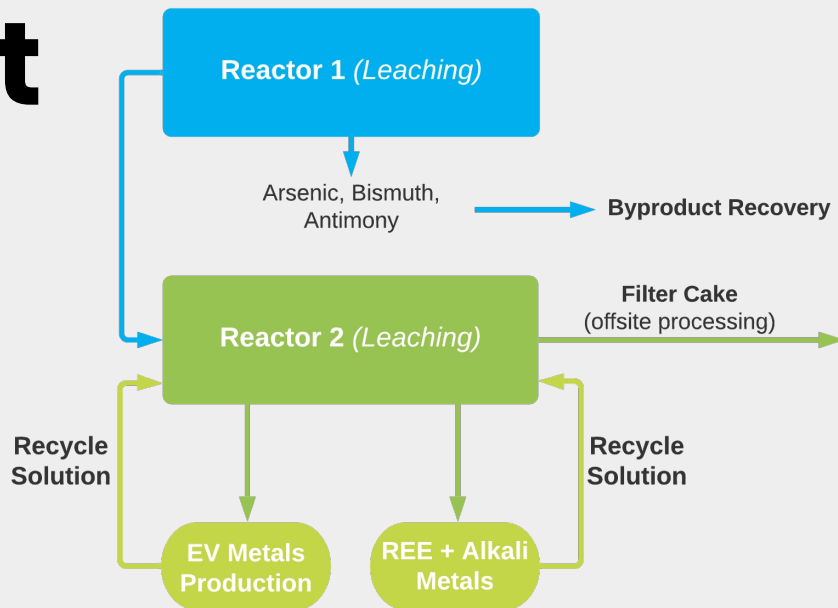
t

Reactor 1 (Leaching)

Arsenic, Bismuth, Antimony

Byproduct Recovery

Reactor 2 (Leaching)

Filter Cake
(offsite processing)

Recycle Solution

Recycle Solution

EV Metals Production

REE + Alkali Metals